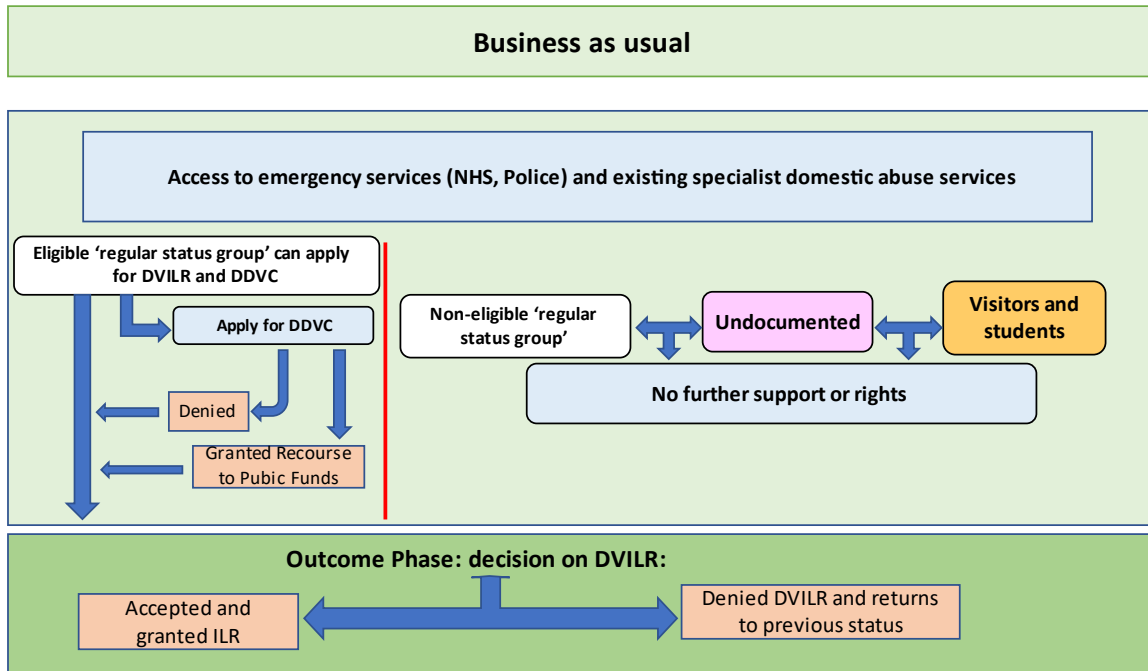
Business as usual

Access to emergency services (NHS, Police) and existing specialist domestic abuse services

Eligible ‘regular status group’ can apply for DVILR and DDVC

Apply for DDVC

Denied

Granted Recourse to Pubic Funds

Non-eligible ‘regular status group’

Undocumented

Visitors and students

No further support or rights

Outcome Phase: decision on DVILR:

Accepted and granted ILR

Denied DVILR and returns to previous status